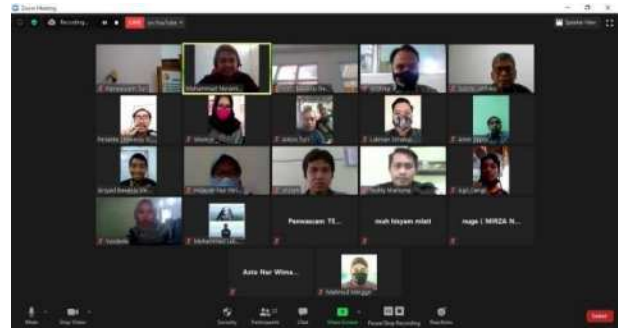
Zoom Meeting

Recording... LIVE on YouTube

Speaker View

Pamswacan Tur...

Muhammad Nasaru...

Widiya...

Rolando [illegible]

Lukman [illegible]

Anton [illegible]

Ariyadi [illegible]

Hidayah Nur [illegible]

Hadty Maharsya

Egil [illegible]

Yusdianti

Muhammad Luk...

Pamswacan TI...

muh hisyam milati

nuge ( MIRZA N...

Asta Nur Wima...

Mahmud Hanggo

Mute

Stop Video

Security

Participants

Chat

Share Screen

Pause/Stop Recording

Reactions

Leave